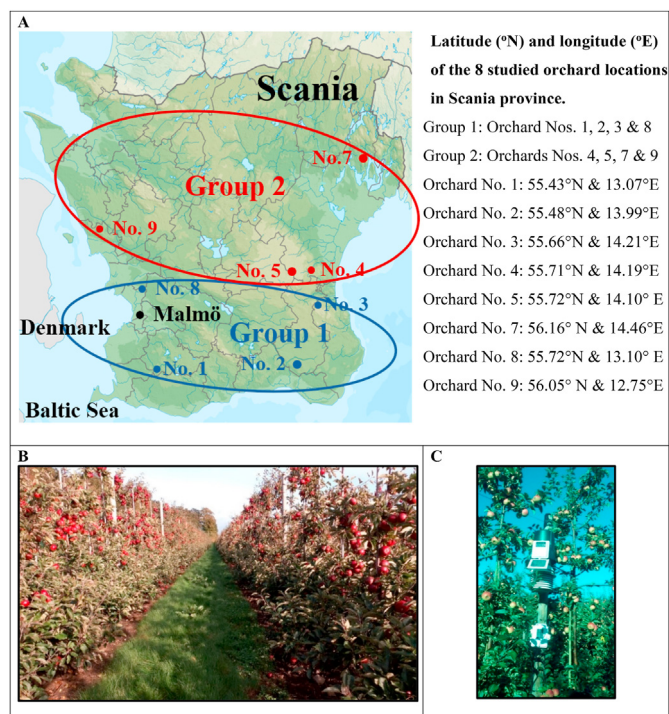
A

Scania

Group 2

No.7

No. 9

No. 5

No. 4

No. 8

No. 3

Malmö

Denmark

Group 1

No. 1

No. 2

Baltic Sea

Latitude (ºN) and longitude (ºE) of the 8 studied orchard locations in Scania province.

Group 1: Orchard Nos. 1, 2, 3 & 8

Group 2: Orchards Nos. 4, 5, 7 & 9

Orchard No. 1: 55.43°N & 13.07°E

Orchard No. 2: 55.48°N & 13.99°E

Orchard No. 3: 55.66°N & 14.21°E

Orchard No. 4: 55.71°N & 14.19°E

Orchard No. 5: 55.72°N & 14.10° E

Orchard No. 7: 56.16° N & 14.46°E

Orchard No. 8: 55.72°N & 13.10° E

Orchard No. 9: 56.05° N & 12.75°E

B

C